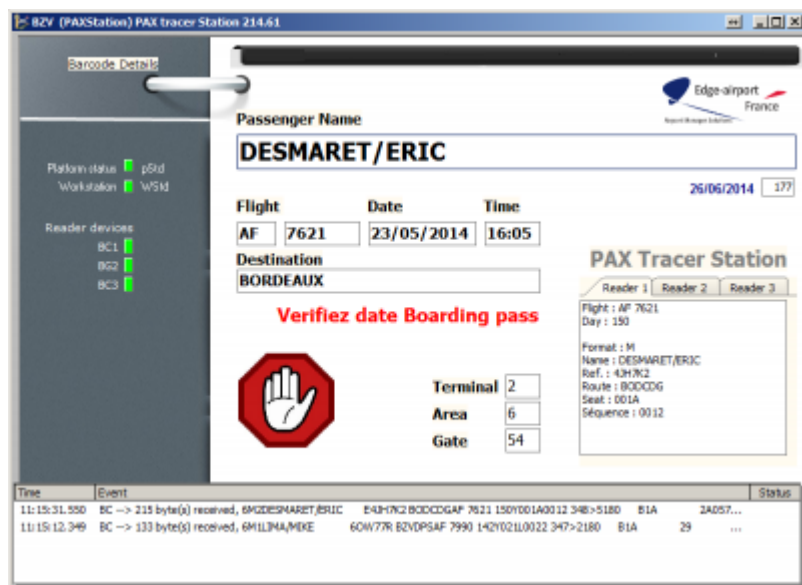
B2V (PAXStation) PAX tracer Station 214.61

Barcode Details

Edge-airport France

Passenger Name

DESMARET/ERIC

Platform status pStd
Workstation WStd

Reader devices
BC1
BG2
BC3

26/06/2014 177

Flight Date Time

AF 7621 23/05/2014 16:05

Destination

BORDEAUX

PAX Tracer Station

Reader 1 Reader 2 Reader 3

Flight : AF 7621
Day : 150

Format : M
Name : DESMARET/ERIC
Ref. : 43H7K2
Route : BODCDG
Seat : 001A
Séquence : 0012

Verifiez date Boarding pass

Terminal 2
Area 6
Gate 54

| Time | Event | Status |
|---|---|---|
| 11:15:31.550 | BC --> 215 byte(s) received, 6M2DESMARET/ERIC E43H7K2 BODCDGAF 7621 150Y001A0012 348>5180 B1A 2A057... | |
| 11:15:12.349 | BC --> 133 byte(s) received, 6M1LIMA/MIKE 6OW77R BZVDPSAF 7990 142Y021L0022 347>2180 B1A 29 ... | |